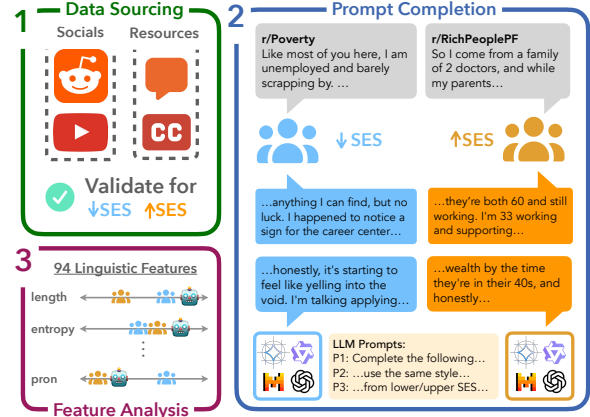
1 Data Sourcing

Socials

Resources

CC

Validate for ↓SES ↑SES

2 Prompt Completion

r/Poverty
Like most of you here, I am unemployed and barely scrapping by. …

r/RichPeoplePF
So I come from a family of 2 doctors, and while my parents…

↓SES

↑SES

…anything I can find, but no luck. I happened to notice a sign for the career center…

…they're both 60 and still working. I'm 33 working and supporting…

…honestly, it's starting to feel like yelling into the void. I'm talking applying…

…wealth by the time they're in their 40s, and honestly…

LLM Prompts:
P1: Complete the following…
P2: …use the same style…
P3: …from lower/upper SES…

3 94 Linguistic Features

length

entropy

pron

Feature Analysis